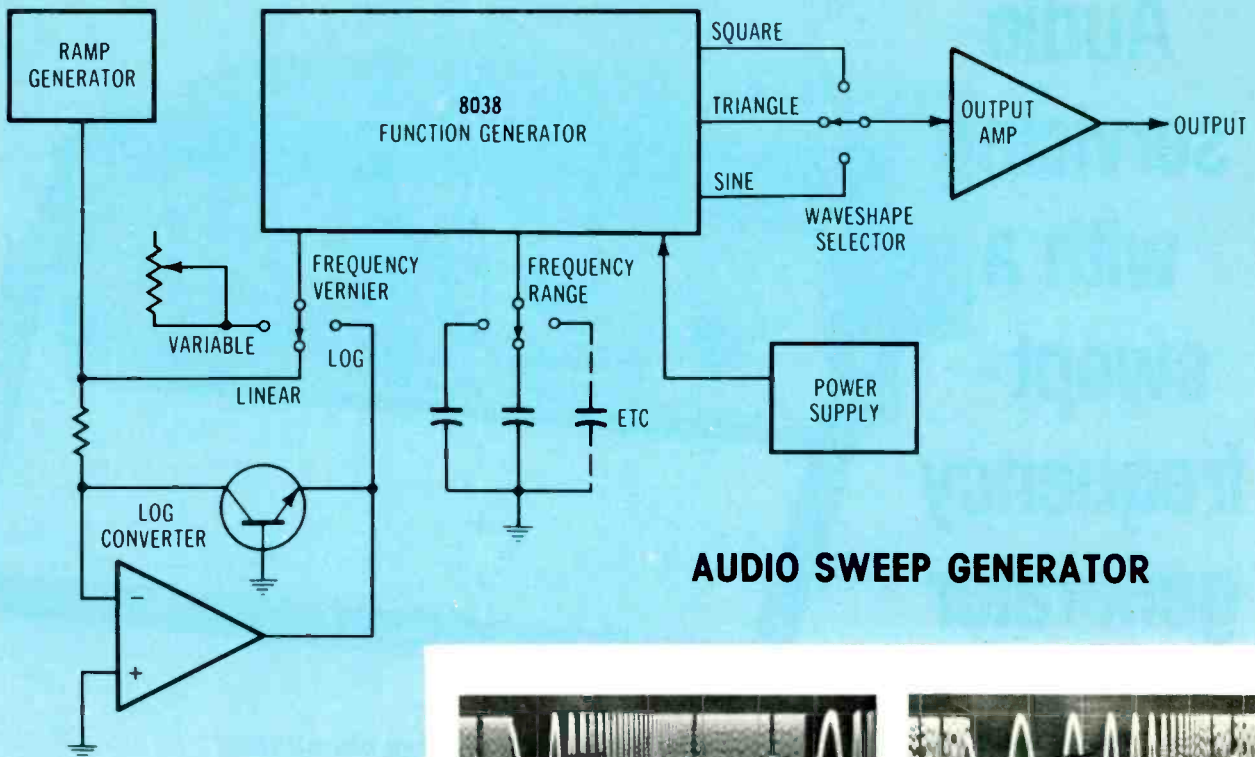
RAMP GENERATOR

8038
FUNCTION GENERATOR

SQUARE

TRIANGLE

SINE

WAVESHAPE SELECTOR

OUTPUT AMP

OUTPUT

FREQUENCY VERNIER

VARIABLE

LOG

LINEAR

FREQUENCY RANGE

ETC

POWER SUPPLY

LOG CONVERTER

AUDIO SWEEP GENERATOR